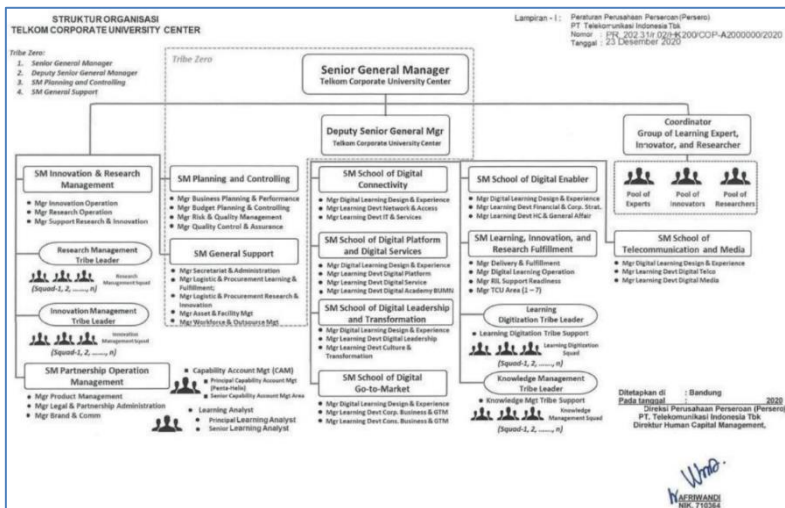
STRUKTUR ORGANISASI
TELKOM CORPORATE UNIVERSITY CENTER

Lampiran - I : Peraturan Perusahaan Perseroan (Persero) PT Telekomunikasi Indonesia Tbk
Nomor : PR. 202.31/r.02/HK200/COP-A2000000/2020
Tanggal : 23 Desember 2020

Tribe Zero:
1. Senior General Manager
2. Deputy Senior General Manager
3. SM Planning and Controlling
4. SM General Support

Tribe Zero

Senior General Manager
Telkom Corporate University Center

Deputy Senior General Mgr
Telkom Corporate University Center

Coordinator
Group of Learning Expert, Innovator, and Researcher

Pool of Experts
Pool of Innovators
Pool of Researchers

SM Innovation & Research Management
• Mgr Innovation Operation
• Mgr Research Operation
• Mgr Support Research & Innovation

Research Management Tribe Leader
Research Management Squad
(Squad-1, 2, ......, n)

Innovation Management Tribe Leader
Innovation Management Squad
(Squad-1, 2, ......, n)

SM Partnership Operation Management
• Mgr Product Management
• Mgr Legal & Partnership Administration
• Mgr Brand & Comm

SM Planning and Controlling
• Mgr Business Planning & Performance
• Mgr Budget Planning & Controlling
• Mgr Risk & Quality Management
• Mgr Quality Control & Assurance

SM General Support
• Mgr Secretariat & Administration
• Mgr Logistic & Procurement Learning & Fulfillment;
• Mgr Logistic & Procurement Research & Innovation
• Mgr Asset & Facility Mgt
• Mgr Workforce & Outsource Mgt

• Capability Account Mgt (CAM)
• Principal Capability Account Mgt (Penta-helix)
• Senior Capability Account Mgt Area

• Learning Analyst
• Principal Learning Analyst
• Senior Learning Analyst

SM School of Digital Connectivity
• Mgr Digital Learning Design & Experience
• Mgr Learning Devt Network & Access
• Mgr Learning Devt IT & Services

SM School of Digital Platform and Digital Services
• Mgr Digital Learning Design & Experience
• Mgr Learning Devt Digital Platform
• Mgr Learning Devt Digital Service
• Mgr Learning Devt Digital Academy BUMN

SM School of Digital Leadership and Transformation
• Mgr Digital Learning Design & Experience
• Mgr Learning Devt Digital Leadership
• Mgr Learning Devt Culture & Transformation

SM School of Digital Go-to-Market
• Mgr Digital Learning Design & Experience
• Mgr Learning Devt Corp. Business & GTM
• Mgr Learning Devt Cons. Business & GTM

SM School of Digital Enabler
• Mgr Digital Learning Design & Experience
• Mgr Learning Devt Financial & Corp. Strat.
• Mgr Learning Devt HC & General Affair

SM Learning, Innovation, and Research Fulfillment
• Mgr Delivery & Fulfillment
• Mgr Digital Learning Operation
• Mgr RIL Support Readiness
• Mgr TCU Area (1 – 7)

Learning Digitization Tribe Leader
• Learning Digitation Tribe Support
Learning Digitization Squad

Knowledge Management Tribe Leader
• Knowledge Mgt Tribe Support
Knowledge Management Squad
(Squad-1, 2, ......, n)

SM School of Telecommunication and Media
• Mgr Digital Learning Design & Experience
• Mgr Learning Devt Digital Telco
• Mgr Learning Devt Digital Media

Ditetapkan di : Bandung
Pada tanggal : 2020
Direksi Perusahaan Perseroan (Persero) PT. Telekomunikasi Indonesia Tbk
Direktur Human Capital Management,

AFRIWANDI
NIK. 710364